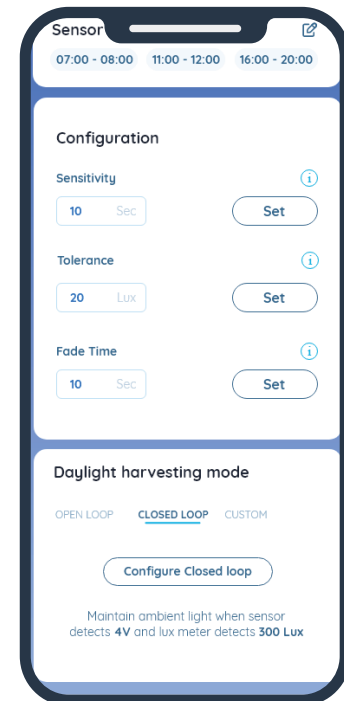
Sensor

07:00 - 08:00
11:00 - 12:00
16:00 - 20:00

Configuration

Sensitivity
10 Sec
Set

Tolerance
20 Lux
Set

Fade Time
10 Sec
Set

Daylight harvesting mode

OPEN LOOP
CLOSED LOOP
CUSTOM

Configure Closed loop

Maintain ambient light when sensor detects **4V** and lux meter detects **300 Lux**